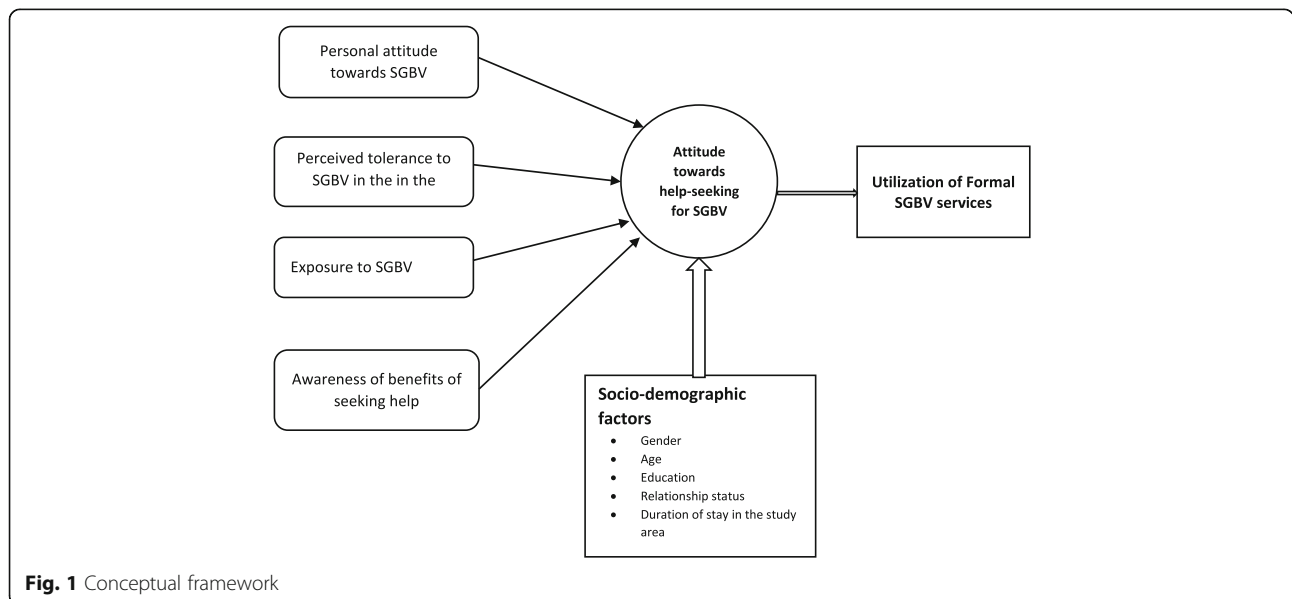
Personal attitude towards SGBV

Perceived tolerance to SGBV in the in the

Exposure to SGBV

Awareness of benefits of seeking help

Attitude towards help-seeking for SGBV

Utilization of Formal SGBV services

Socio-demographic factors
- Gender
- Age
- Education
- Relationship status
- Duration of stay in the study area

**Fig. 1** Conceptual framework